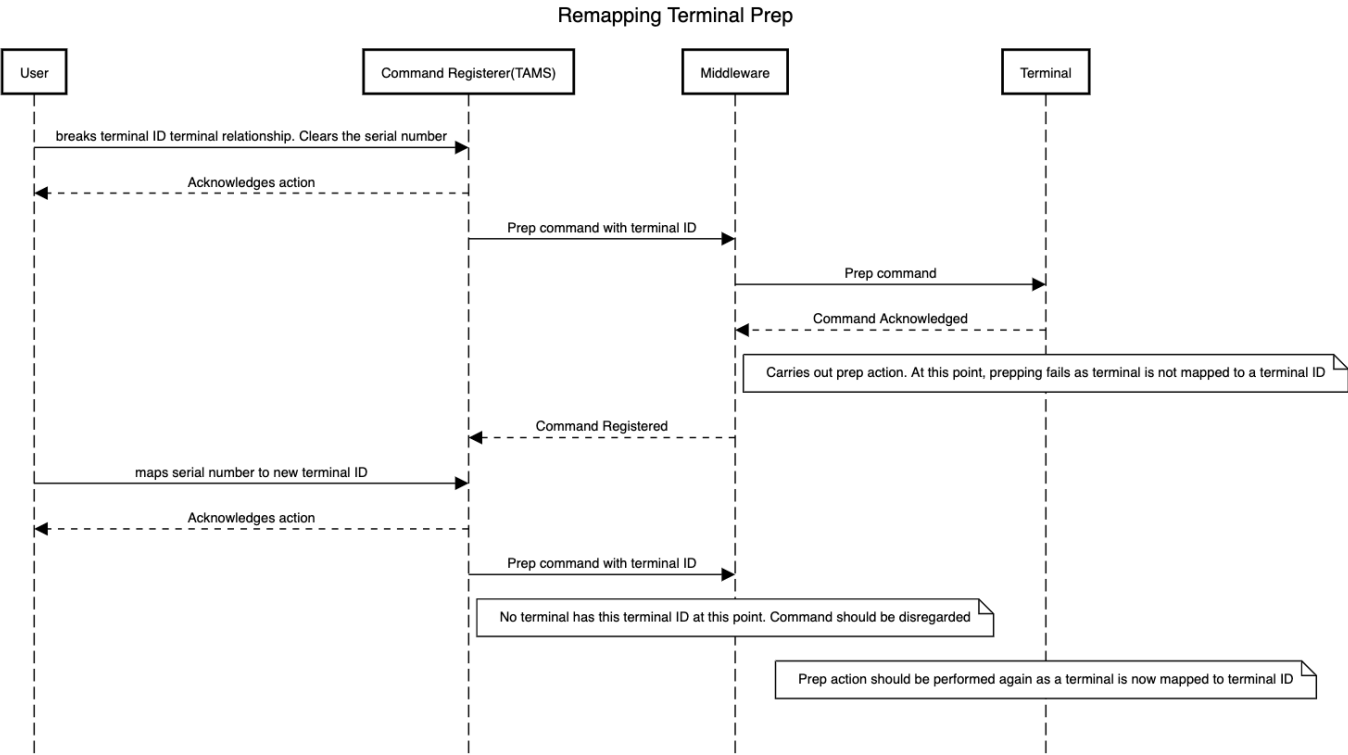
Remapping Terminal Prep

User

Command Registerer(TAMS)

Middleware

Terminal

breaks terminal ID terminal relationship. Clears the serial number

Acknowledges action

Prep command with terminal ID

Prep command

Command Acknowledged

Carries out prep action. At this point, prepping fails as terminal is not mapped to a terminal ID

Command Registered

maps serial number to new terminal ID

Acknowledges action

Prep command with terminal ID

No terminal has this terminal ID at this point. Command should be disregarded

Prep action should be performed again as a terminal is now mapped to terminal ID